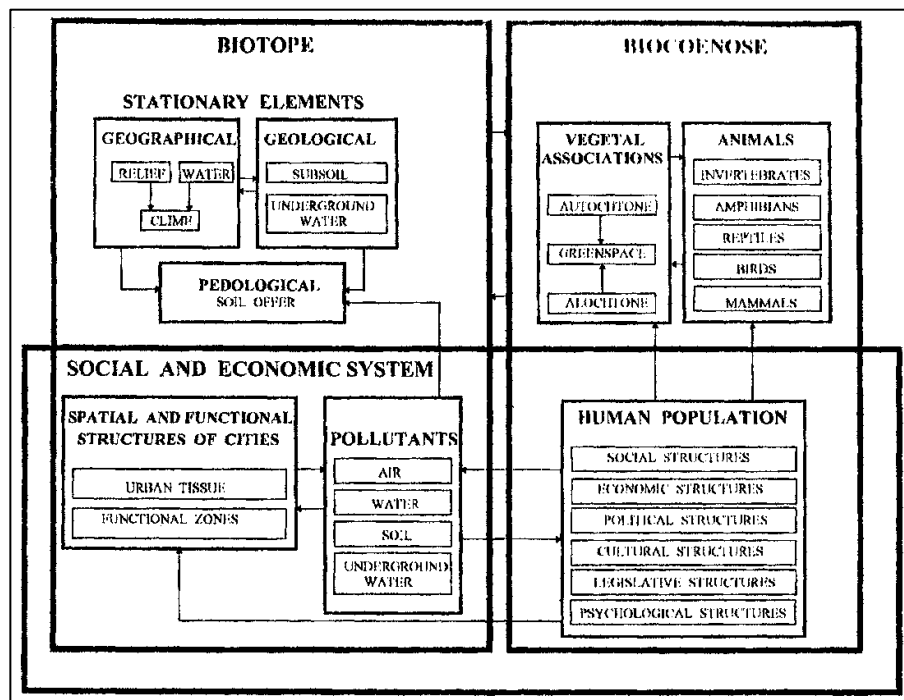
BIOTOPE

STATIONARY ELEMENTS

GEOGRAPHICAL

RELIEF

WATER

CLIME

GEOLOGICAL

SUBSOIL

UNDERGROUND WATER

PEDOLOGICAL
SOIL OFFER

BIOCOENOSE

VEGETAL ASSOCIATIONS

AUTOCHTONE

GREENSPACE

ALOCHTONE

ANIMALS

INVERTEBRATES

AMPHIBIANS

REPTILES

BIRDS

MAMMALS

SOCIAL AND ECONOMIC SYSTEM

SPATIAL AND FUNCTIONAL STRUCTURES OF CITIES

URBAN TISSUE

FUNCTIONAL ZONES

POLLUTANTS

AIR

WATER

SOIL

UNDERGROUND WATER

HUMAN POPULATION

SOCIAL STRUCTURES

ECONOMIC STRUCTURES

POLITICAL STRUCTURES

CULTURAL STRUCTURES

LEGISLATIVE STRUCTURES

PSYCHOLOGICAL STRUCTURES